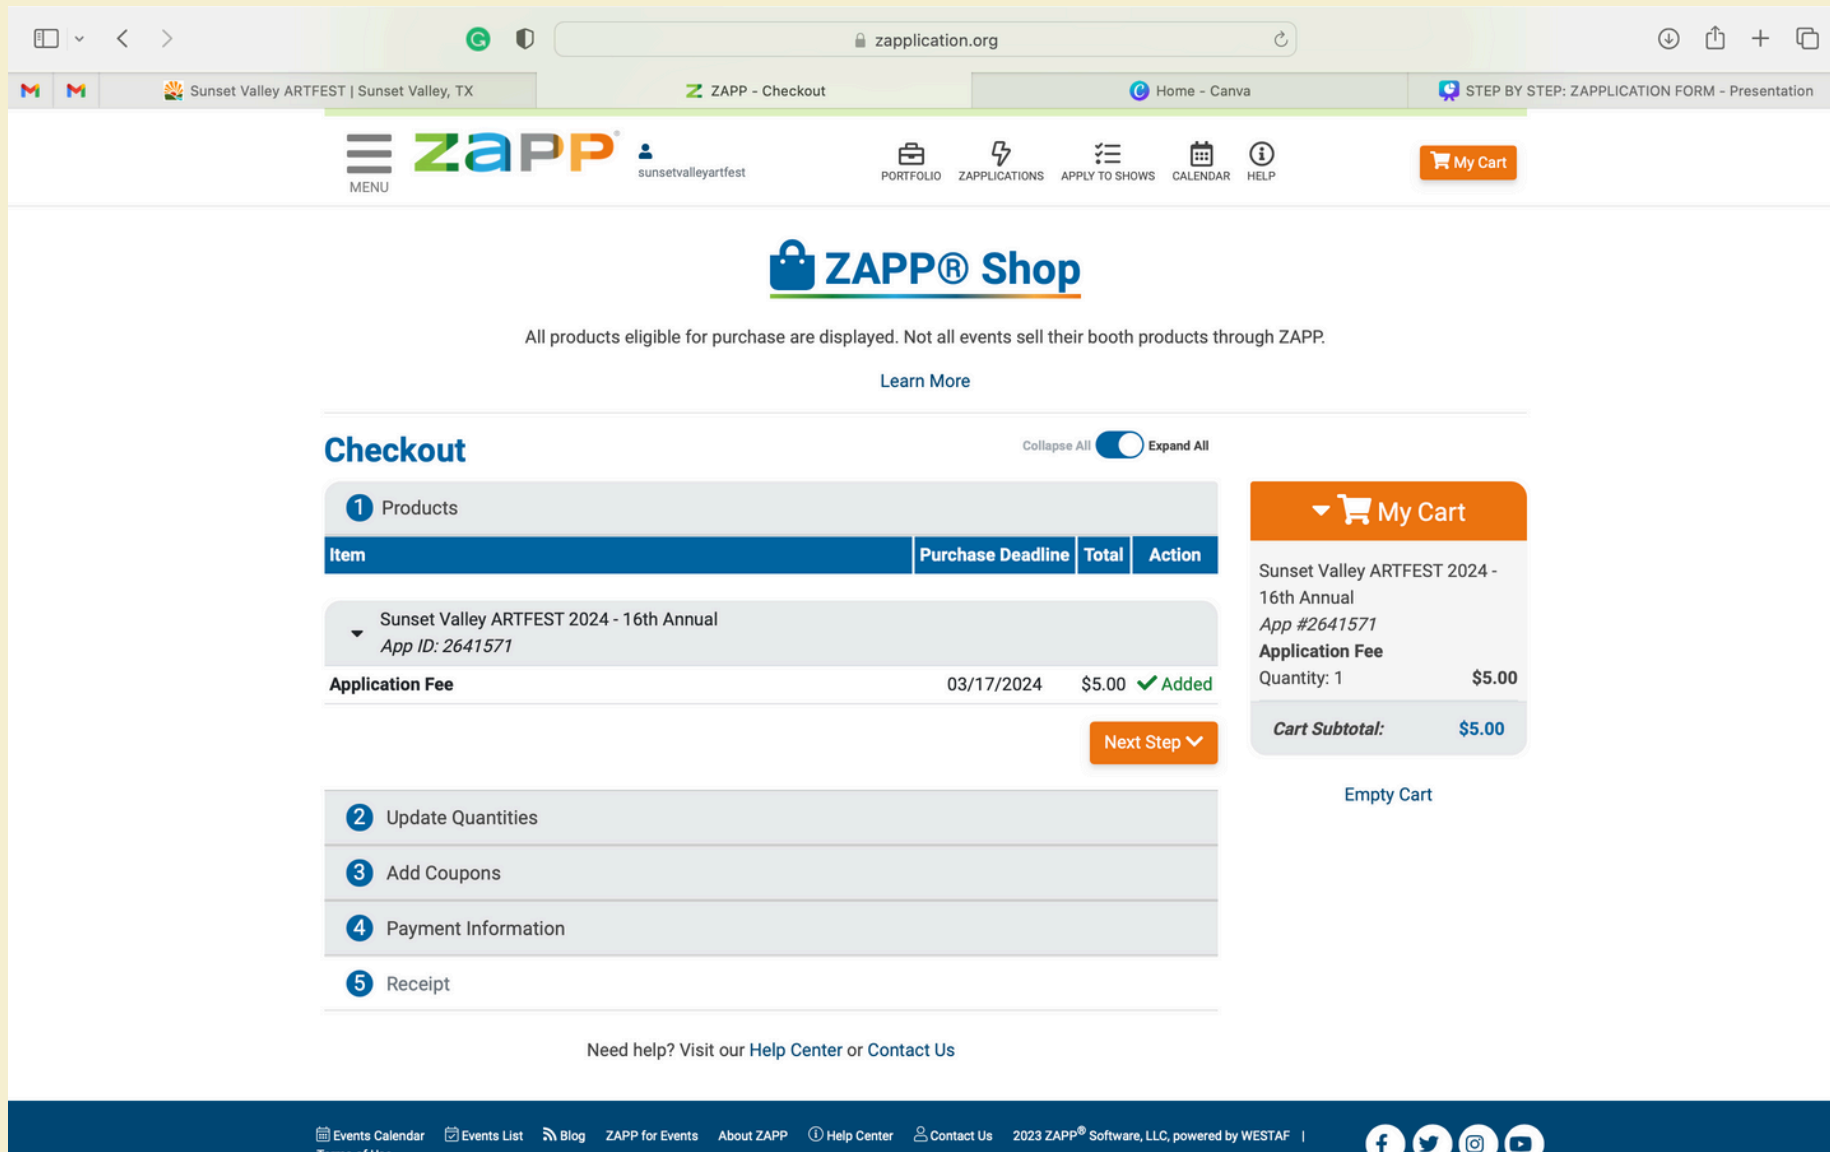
zapplication.org

Sunset Valley ARTFEST | Sunset Valley, TX
ZAPP - Checkout
Home - Canva
STEP BY STEP: ZAPPLICATION FORM - Presentation

MENU
ZAPP
sunsetvalleyartfest
PORTFOLIO
ZAPPLICATIONS
APPLY TO SHOWS
CALENDAR
HELP
My Cart

ZAPP® Shop

All products eligible for purchase are displayed. Not all events sell their booth products through ZAPP.

Learn More

Checkout

Collapse All Expand All

1 Products

| Item | Purchase Deadline | Total | Action |
|---|---|---|---|
| Sunset Valley ARTFEST 2024 - 16th Annual *App ID: 2641571* | | | |
| Application Fee | 03/17/2024 | $5.00 | Added |

Next Step

2 Update Quantities
3 Add Coupons
4 Payment Information
5 Receipt

My Cart
Sunset Valley ARTFEST 2024 - 16th Annual
*App #2641571*
Application Fee
Quantity: 1 $5.00
Cart Subtotal: $5.00

Empty Cart

Need help? Visit our Help Center or Contact Us

Events Calendar Events List Blog ZAPP for Events About ZAPP Help Center Contact Us 2023 ZAPP® Software, LLC, powered by WESTAF |